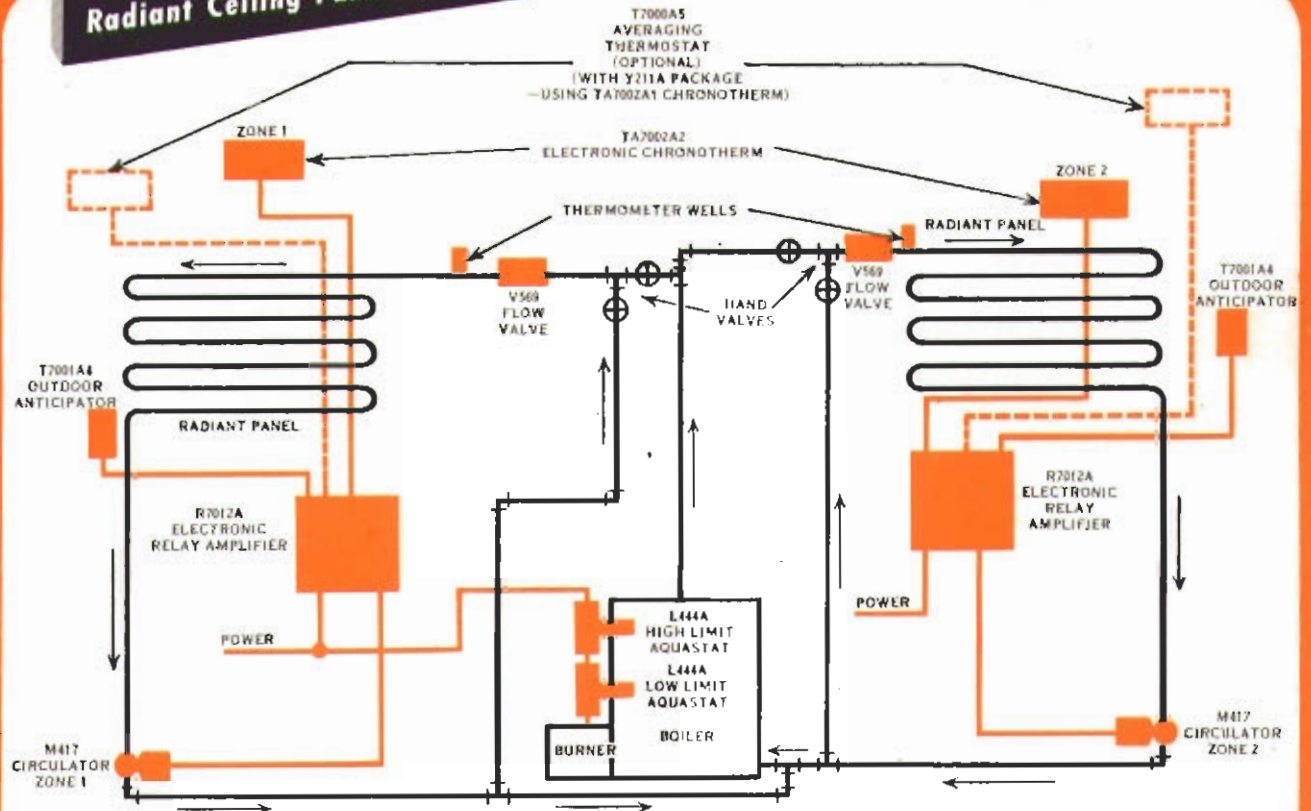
Radiant Ceiling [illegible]

T7000A5
AVERAGING
THERMOSTAT
(OPTIONAL)
(WITH Y211A PACKAGE
—USING TA7002A1 CHRONOTHERM)

ZONE 1

TA7002A2
ELECTRONIC CHRONOTHERM

ZONE 2

THERMOMETER WELLS

RADIANT PANEL

V569
FLOW
VALVE

HAND
VALVES

V569
FLOW
VALVE

T7001A4
OUTDOOR
ANTICIPATOR

T7001A4
OUTDOOR
ANTICIPATOR

RADIANT PANEL

R7012A
ELECTRONIC
RELAY AMPLIFIER

R7012A
ELECTRONIC
RELAY
AMPLIFIER

POWER

POWER

L444A
HIGH LIMIT
AQUASTAT

L444A
LOW LIMIT
AQUASTAT

BURNER

BOILER

M417
CIRCULATOR
ZONE 1

M417
CIRCULATOR
ZONE 2